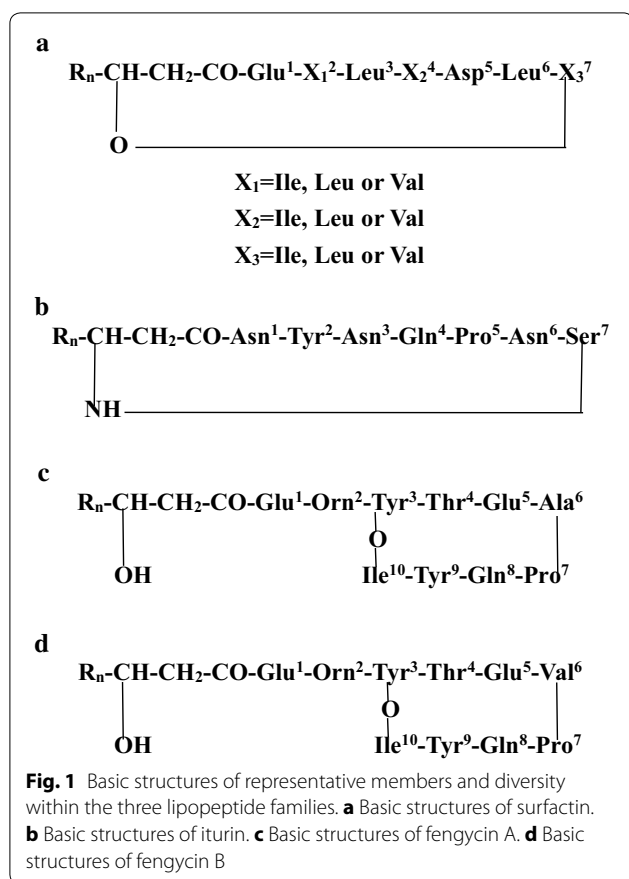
a

$R_n$-CH-CH$_2$-CO-Glu$^1$-$X_1{}^2$-Leu$^3$-$X_2{}^4$-Asp$^5$-Leu$^6$-$X_3{}^7$

O

$X_1$=Ile, Leu or Val

$X_2$=Ile, Leu or Val

$X_3$=Ile, Leu or Val

b

$R_n$-CH-CH$_2$-CO-Asn$^1$-Tyr$^2$-Asn$^3$-Gln$^4$-Pro$^5$-Asn$^6$-Ser$^7$

NH

c

$R_n$-CH-CH$_2$-CO-Glu$^1$-Orn$^2$-Tyr$^3$-Thr$^4$-Glu$^5$-Ala$^6$

O

OH

Ile$^{10}$-Tyr$^9$-Gln$^8$-Pro$^7$

d

$R_n$-CH-CH$_2$-CO-Glu$^1$-Orn$^2$-Tyr$^3$-Thr$^4$-Glu$^5$-Val$^6$

O

OH

Ile$^{10}$-Tyr$^9$-Gln$^8$-Pro$^7$

**Fig. 1** Basic structures of representative members and diversity within the three lipopeptide families. **a** Basic structures of surfactin. **b** Basic structures of iturin. **c** Basic structures of fengycin A. **d** Basic structures of fengycin B